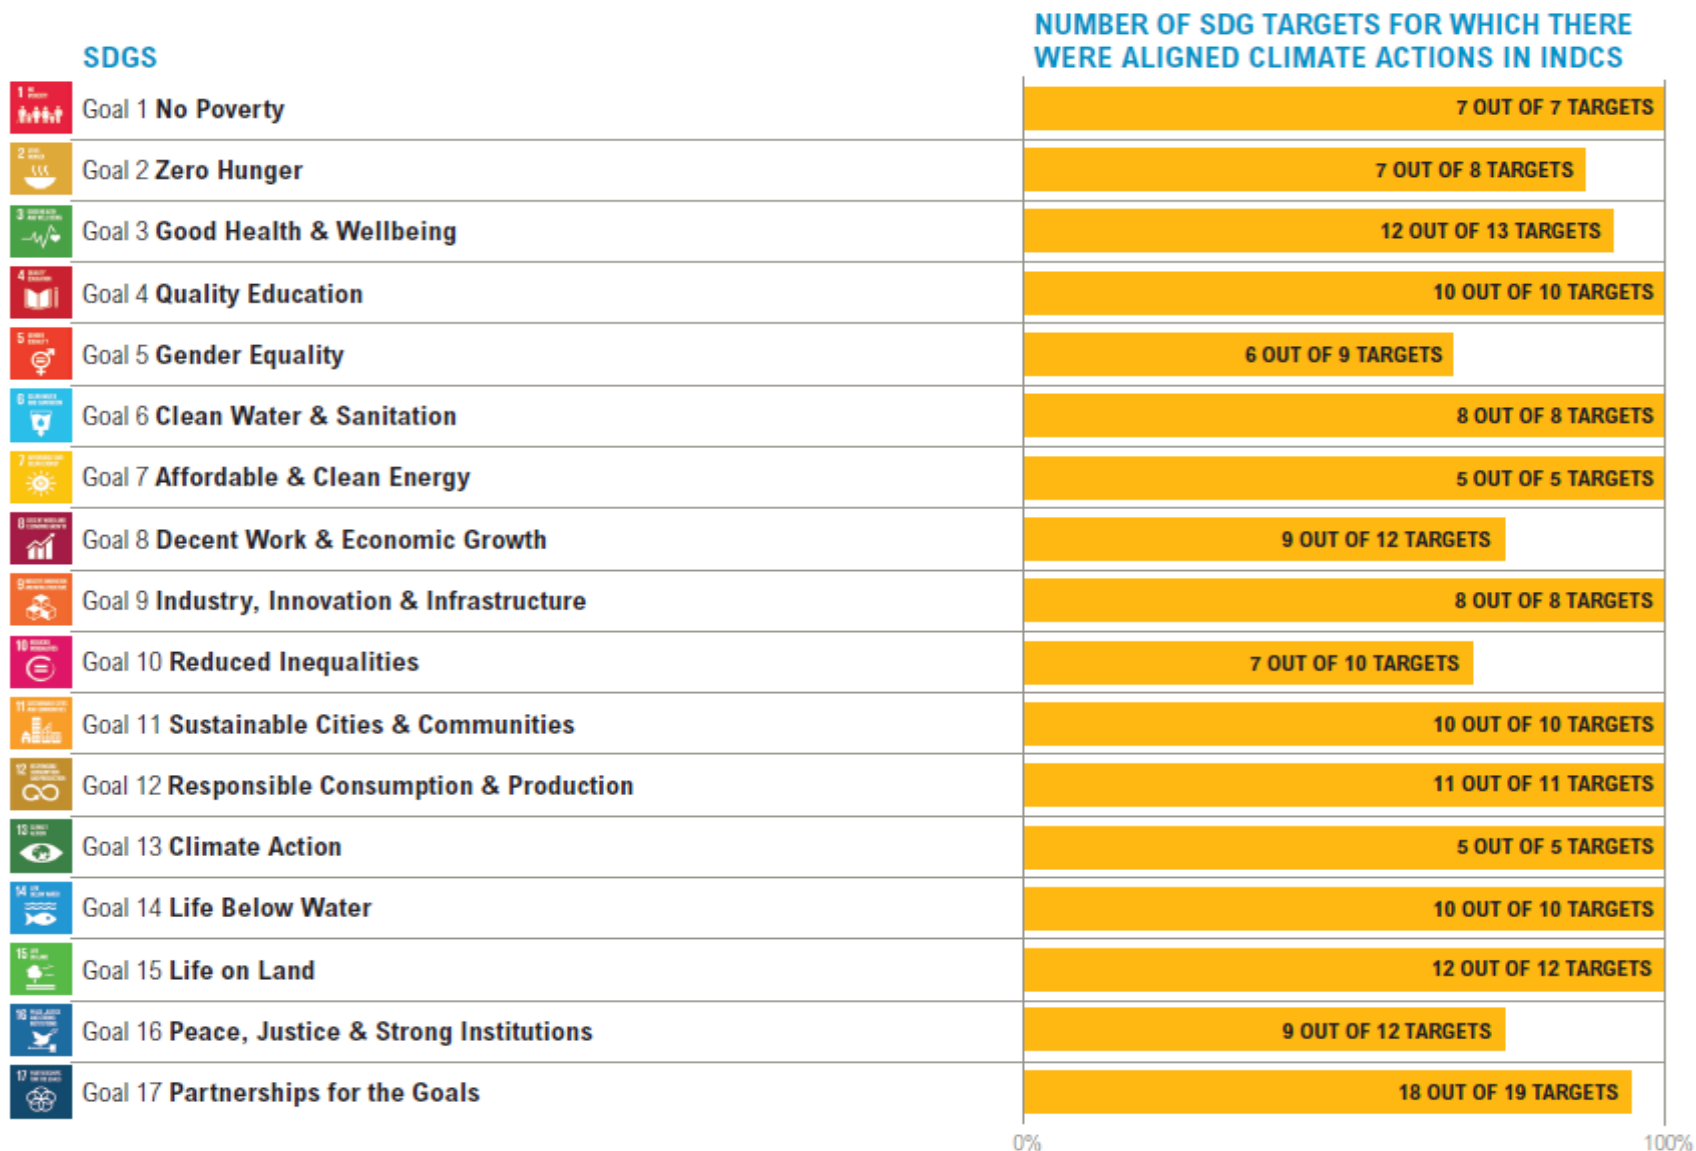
SDGS

NUMBER OF SDG TARGETS FOR WHICH THERE WERE ALIGNED CLIMATE ACTIONS IN INDCS

| SDGS | NUMBER OF SDG TARGETS |
|---|---|
| Goal 1 No Poverty | 7 OUT OF 7 TARGETS |
| Goal 2 Zero Hunger | 7 OUT OF 8 TARGETS |
| Goal 3 Good Health & Wellbeing | 12 OUT OF 13 TARGETS |
| Goal 4 Quality Education | 10 OUT OF 10 TARGETS |
| Goal 5 Gender Equality | 6 OUT OF 9 TARGETS |
| Goal 6 Clean Water & Sanitation | 8 OUT OF 8 TARGETS |
| Goal 7 Affordable & Clean Energy | 5 OUT OF 5 TARGETS |
| Goal 8 Decent Work & Economic Growth | 9 OUT OF 12 TARGETS |
| Goal 9 Industry, Innovation & Infrastructure | 8 OUT OF 8 TARGETS |
| Goal 10 Reduced Inequalities | 7 OUT OF 10 TARGETS |
| Goal 11 Sustainable Cities & Communities | 10 OUT OF 10 TARGETS |
| Goal 12 Responsible Consumption & Production | 11 OUT OF 11 TARGETS |
| Goal 13 Climate Action | 5 OUT OF 5 TARGETS |
| Goal 14 Life Below Water | 10 OUT OF 10 TARGETS |
| Goal 15 Life on Land | 12 OUT OF 12 TARGETS |
| Goal 16 Peace, Justice & Strong Institutions | 9 OUT OF 12 TARGETS |
| Goal 17 Partnerships for the Goals | 18 OUT OF 19 TARGETS |

0%
100%